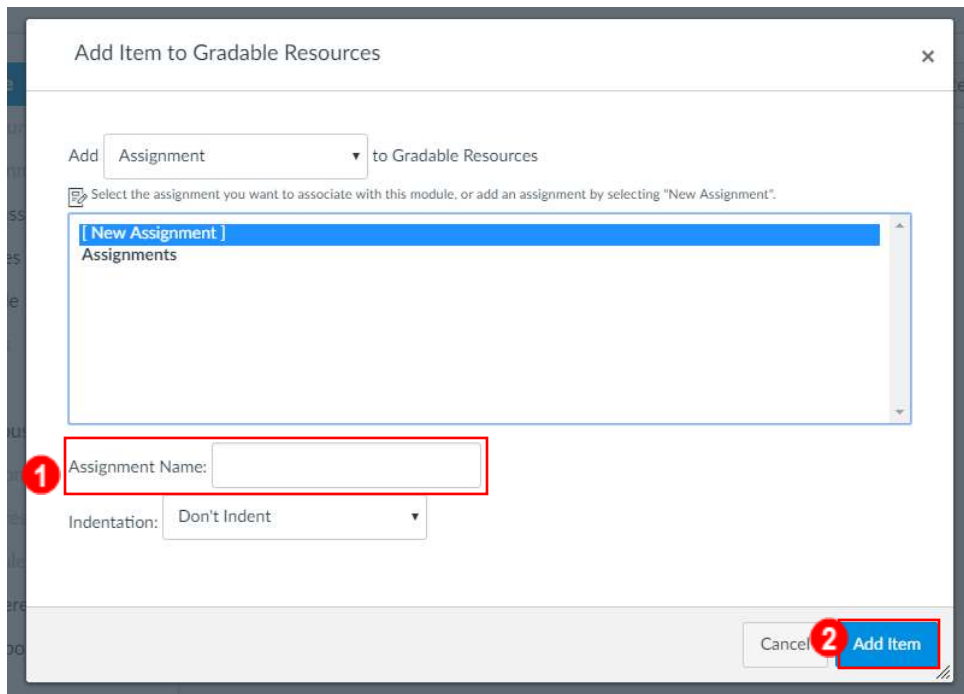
Add Item to Gradable Resources

×

Add Assignment ▾ to Gradable Resources

Select the assignment you want to associate with this module, or add an assignment by selecting "New Assignment".

[ New Assignment ]
Assignments

1

Assignment Name:

Indentation: Don't Indent ▾

Cancel

2

Add Item